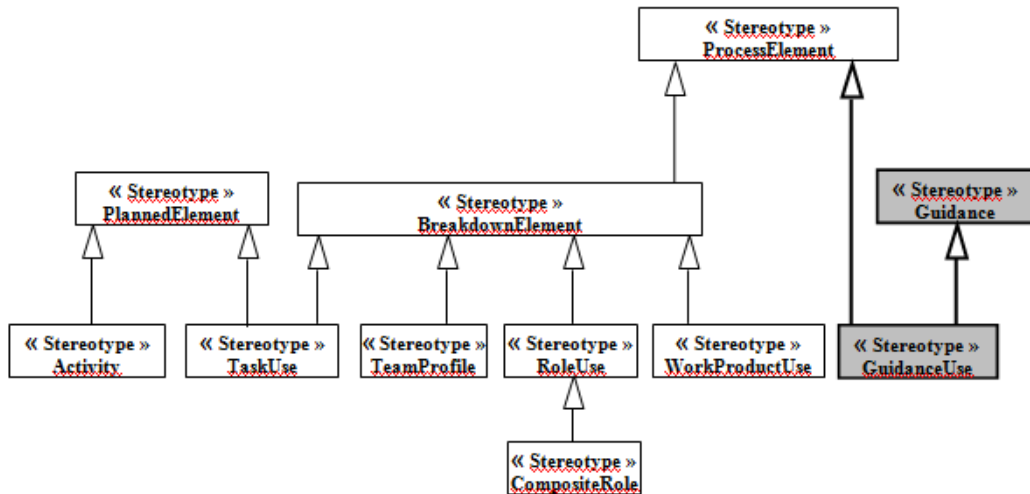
« Stereotype »
ProcessElement

« Stereotype »
PlannedElement

« Stereotype »
BreakdownElement

« Stereotype »
Guidance

« Stereotype »
Activity

« Stereotype »
TaskUse

« Stereotype »
TeamProfile

« Stereotype »
RoleUse

« Stereotype »
WorkProductUse

« Stereotype »
GuidanceUse

« Stereotype »
CompositeRole